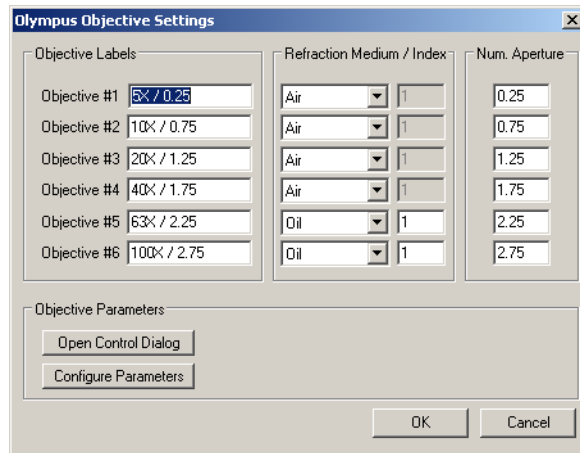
Olympus Objective Settings

Objective Labels

Objective #1 5X / 0.25
Objective #2 10X / 0.75
Objective #3 20X / 1.25
Objective #4 40X / 1.75
Objective #5 63X / 2.25
Objective #6 100X / 2.75

Refraction Medium / Index

Air 1
Air 1
Air 1
Air 1
Oil 1
Oil 1

Num. Aperture

0.25
0.75
1.25
1.75
2.25
2.75

Objective Parameters

Open Control Dialog

Configure Parameters

OK

Cancel